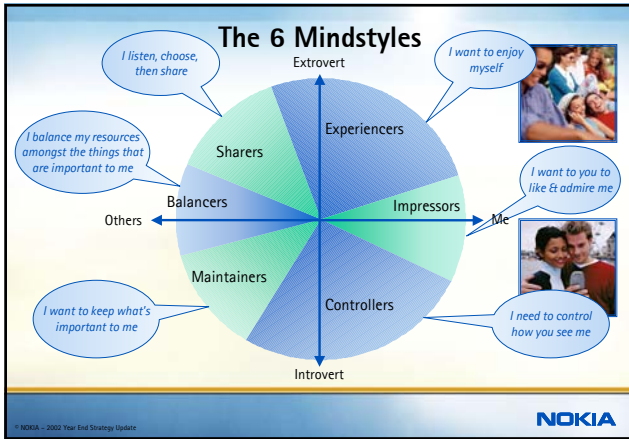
The 6 Mindstyles

I listen, choose, then share

I want to enjoy myself

Extrovert

Experiencers

Sharers

I balance my resources amongst the things that are important to me

I want to you to like & admire me

Balancers

Impressors

Others

Me

Maintainers

I want to keep what's important to me

Controllers

I need to control how you see me

Introvert

© NOKIA – 2002 Year End Strategy Update

NOKIA